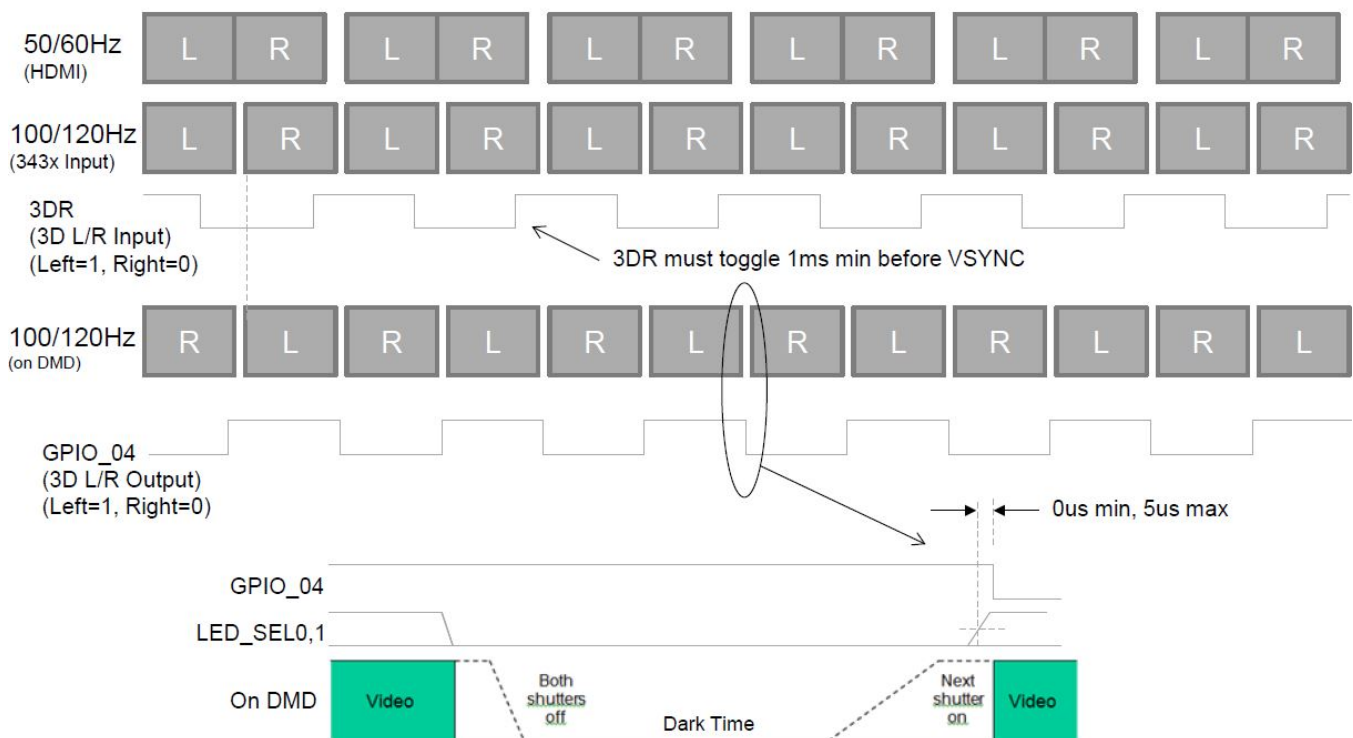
50/60Hz
(HDMI)

L R L R L R L R L R L R

100/120Hz
(343x Input)

L R L R L R L R L R L R

3DR
(3D L/R Input)
(Left=1, Right=0)

3DR must toggle 1ms min before VSYNC

100/120Hz
(on DMD)

R L R L R L R L R L R L

GPIO_04
(3D L/R Output)
(Left=1, Right=0)

0us min, 5us max

GPIO_04

LED_SEL0,1

On DMD

Video

Both shutters off

Dark Time

Next shutter on

Video